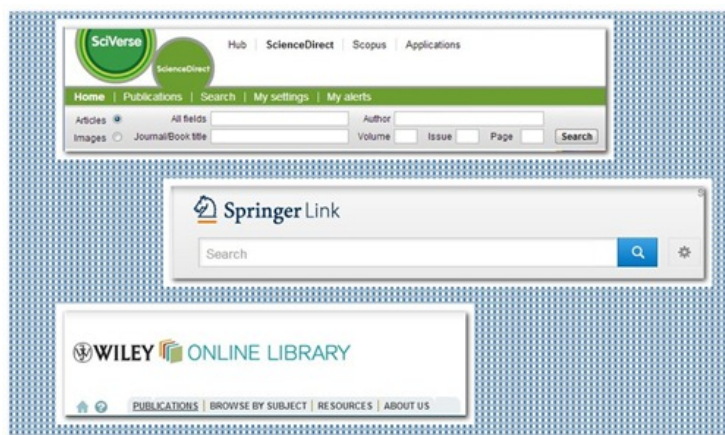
SciVerse
ScienceDirect
Hub | ScienceDirect | Scopus | Applications
Home | Publications | Search | My settings | My alerts
Articles All fields Author
Images Journal/Book title Volume Issue Page Search

Springer Link
Search

WILEY ONLINE LIBRARY
PUBLICATIONS | BROWSE BY SUBJECT | RESOURCES | ABOUT US